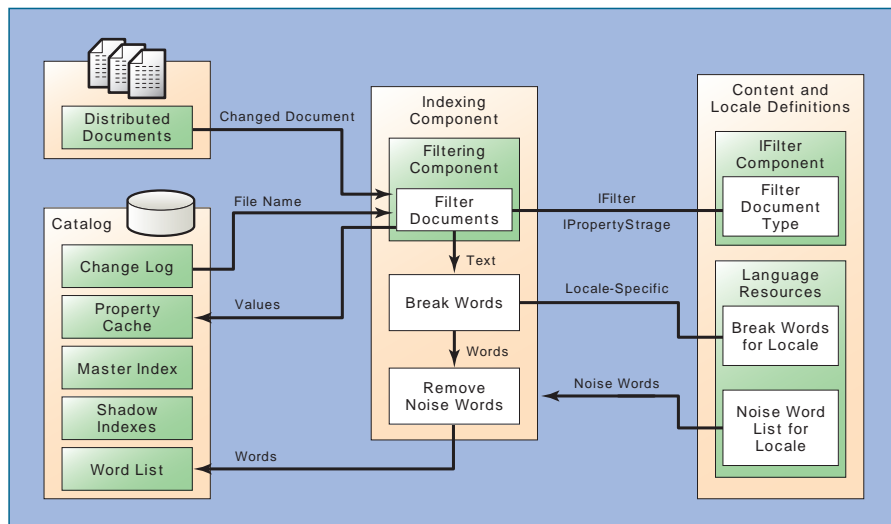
Distributed Documents

Changed Document

Indexing Component

Content and Locale Definitions

Filtering Component

IFilter Component

Filter Documents

IFilter

Filter Document Type

IPropertyStrage

File Name

Catalog

Change Log

Text

Language Resources

Property Cache

Values

Break Words

Locale-Specific

Break Words for Locale

Words

Master Index

Noise Words

Shadow Indexes

Remove Noise Words

Noise Word List for Locale

Word List

Words